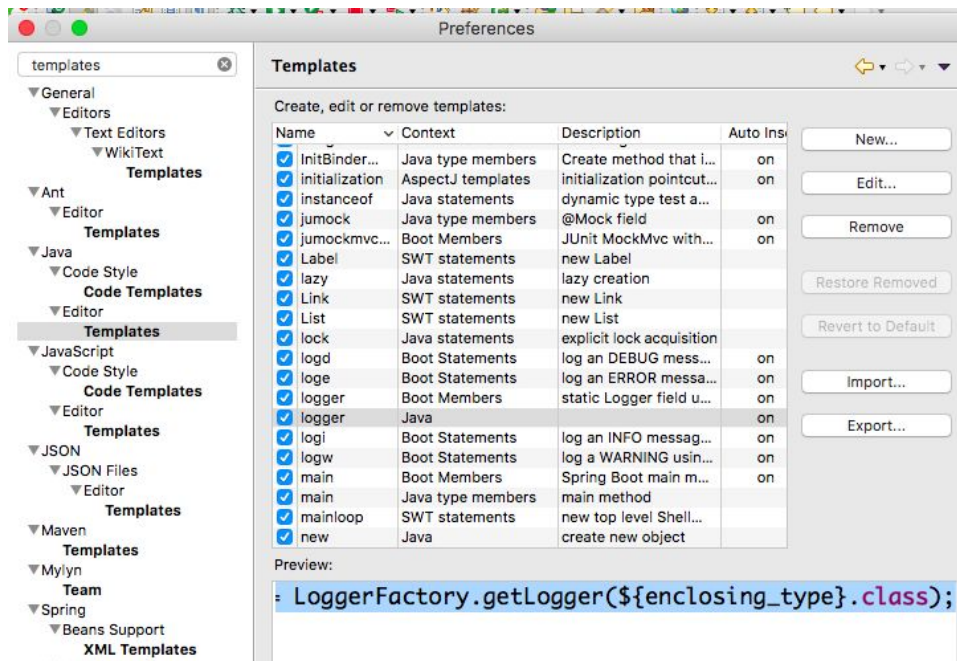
Preferences

templates

General
Editors
Text Editors
WikiText
Templates
Ant
Editor
Templates
Java
Code Style
Code Templates
Editor
Templates
JavaScript
Code Style
Code Templates
Editor
Templates
JSON
JSON Files
Editor
Templates
Maven
Templates
Mylyn
Team
Spring
Beans Support
XML Templates

Templates

Create, edit or remove templates:

| Name | Context | Description | Auto Ins |
|---|---|---|---|
| InitBinder... | Java type members | Create method that i... | on |
| initialization | AspectJ templates | initialization pointcut... | on |
| instanceof | Java statements | dynamic type test a... | |
| jumock | Java type members | @Mock field | on |
| jumockmvc... | Boot Members | JUnit MockMvc with... | on |
| Label | SWT statements | new Label | |
| lazy | Java statements | lazy creation | |
| Link | SWT statements | new Link | |
| List | SWT statements | new List | |
| lock | Java statements | explicit lock acquisition | |
| logd | Boot Statements | log an DEBUG mess... | on |
| loge | Boot Statements | log an ERROR messa... | on |
| logger | Boot Members | static Logger field u... | on |
| logger | Java | | on |
| logi | Boot Statements | log an INFO messag... | on |
| logw | Boot Statements | log a WARNING usin... | on |
| main | Boot Members | Spring Boot main m... | on |
| main | Java type members | main method | |
| mainloop | SWT statements | new top level Shell... | |
| new | Java | create new object | |

New...
Edit...
Remove
Restore Removed
Revert to Default
Import...
Export...

Preview:

= LoggerFactory.getLogger(${enclosing_type}.class);